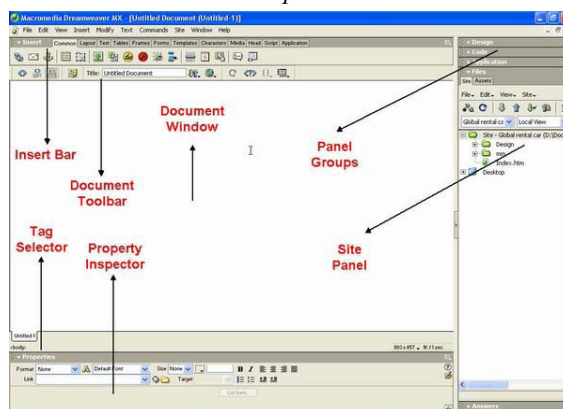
Macromedia Dreamweaver MX - [Untitled Document (Untitled-1)]

File Edit View Insert Modify Text Commands Site Window Help

Insert Common Layout Text Tables Frames Forms Templates Characters Media Head Script Application

Title: Untitled Document

Insert Bar

Document Toolbar

Document Window

Panel Groups

Tag Selector

Property Inspector

Site Panel

Design

Code

Application

Files

Site Assets

File Edit View Site

Global rental ca Local View

Site - Global rental car (D:\Doc

Design

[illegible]

index.htm

Desktop

Untitled-1

<body>

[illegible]

Properties

Format None Default Font Size None

Link Target

List Item...

Answers